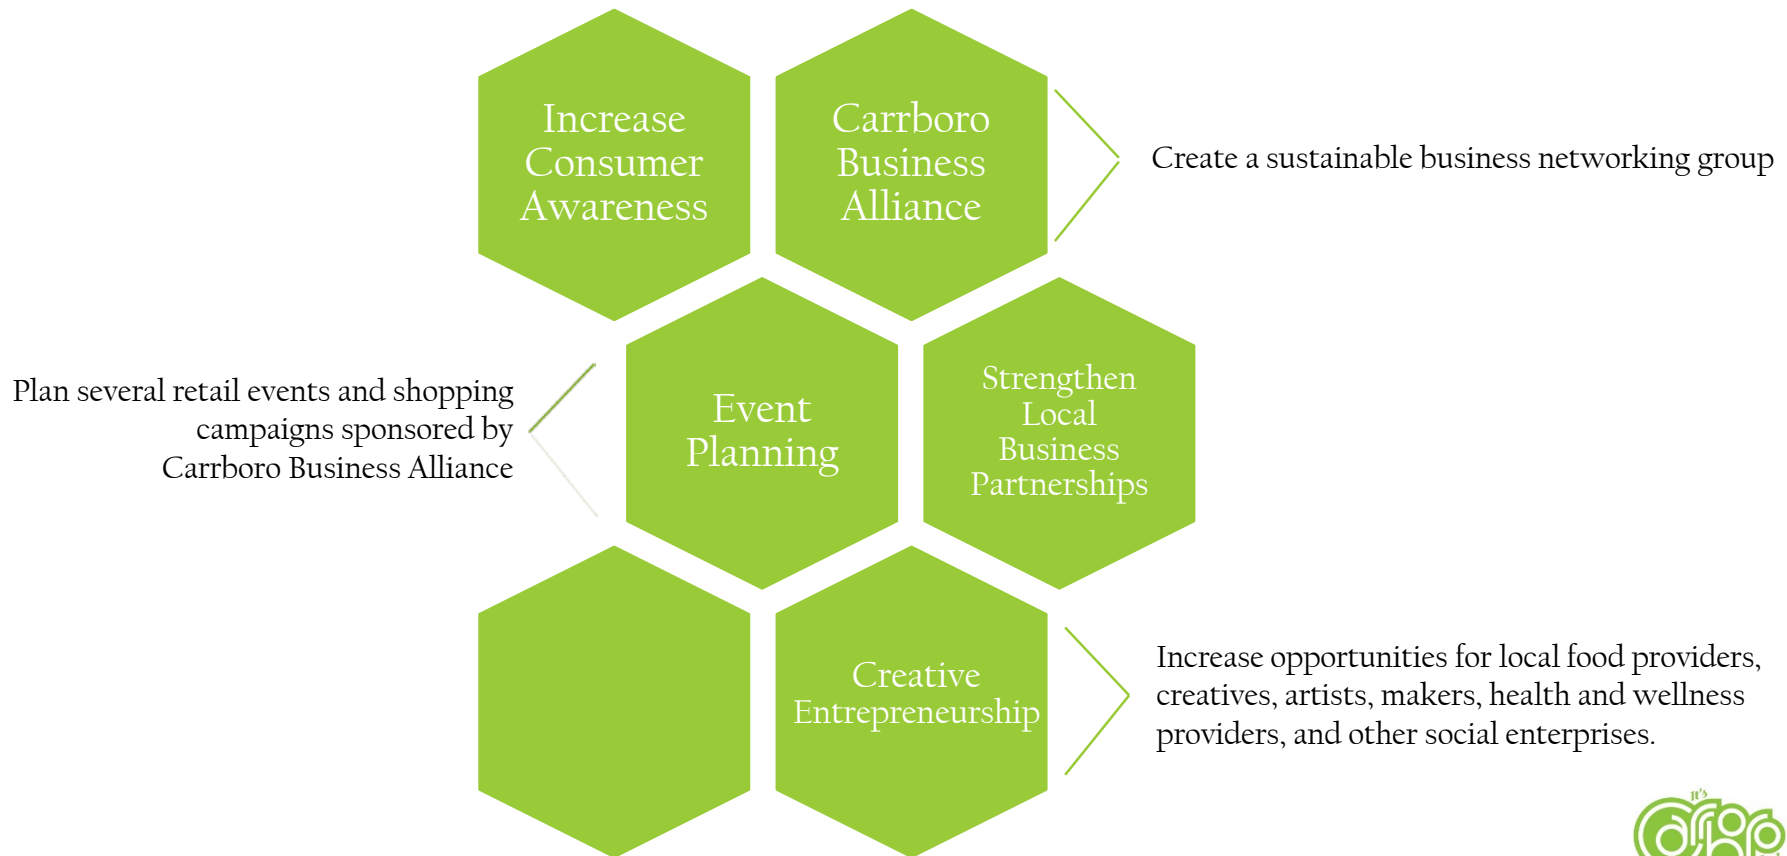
Increase Consumer Awareness

Carrboro Business Alliance

Create a sustainable business networking group

Plan several retail events and shopping campaigns sponsored by Carrboro Business Alliance

Event Planning

Strengthen Local Business Partnerships

Creative Entrepreneurship

Increase opportunities for local food providers, creatives, artists, makers, health and wellness providers, and other social enterprises.

it's
carrboro